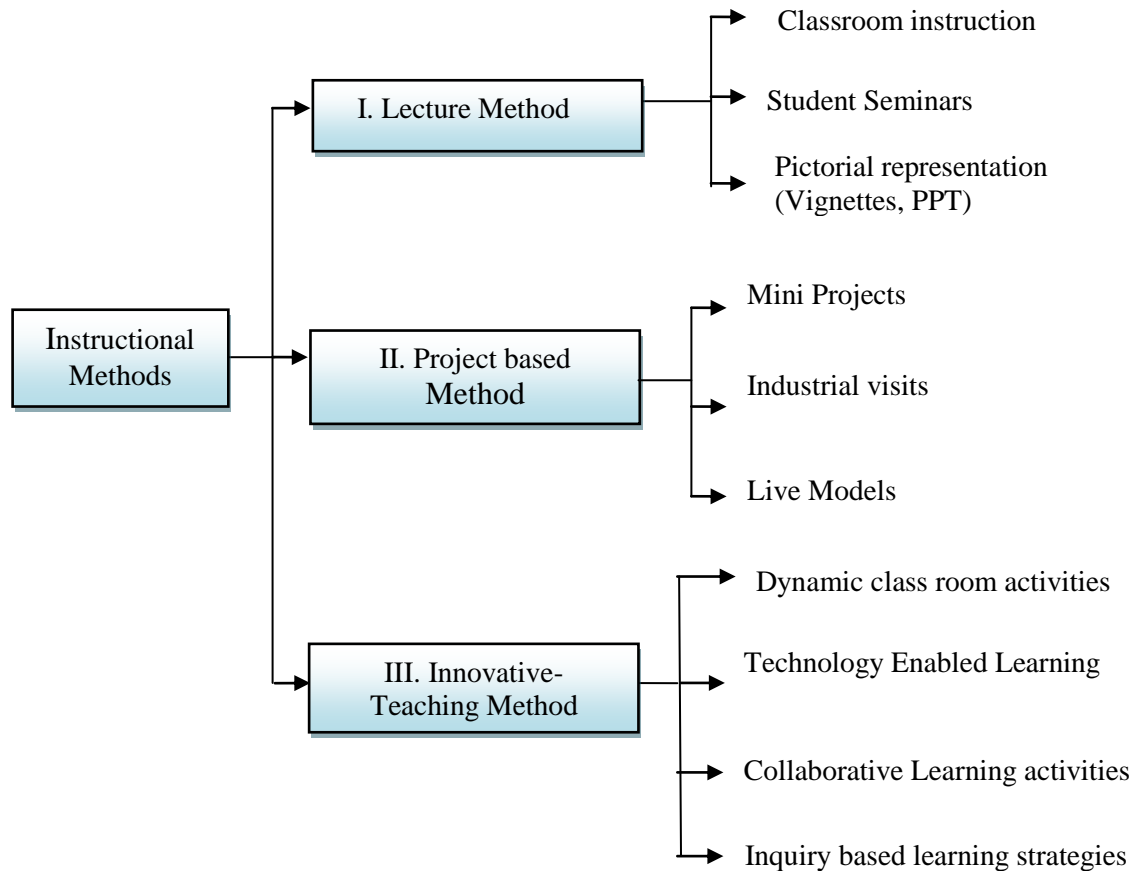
Instructional Methods

I. Lecture Method

Classroom instruction

Student Seminars

Pictorial representation (Vignettes, PPT)

II. Project based Method

Mini Projects

Industrial visits

Live Models

III. Innovative-Teaching Method

Dynamic class room activities

Technology Enabled Learning

Collaborative Learning activities

Inquiry based learning strategies